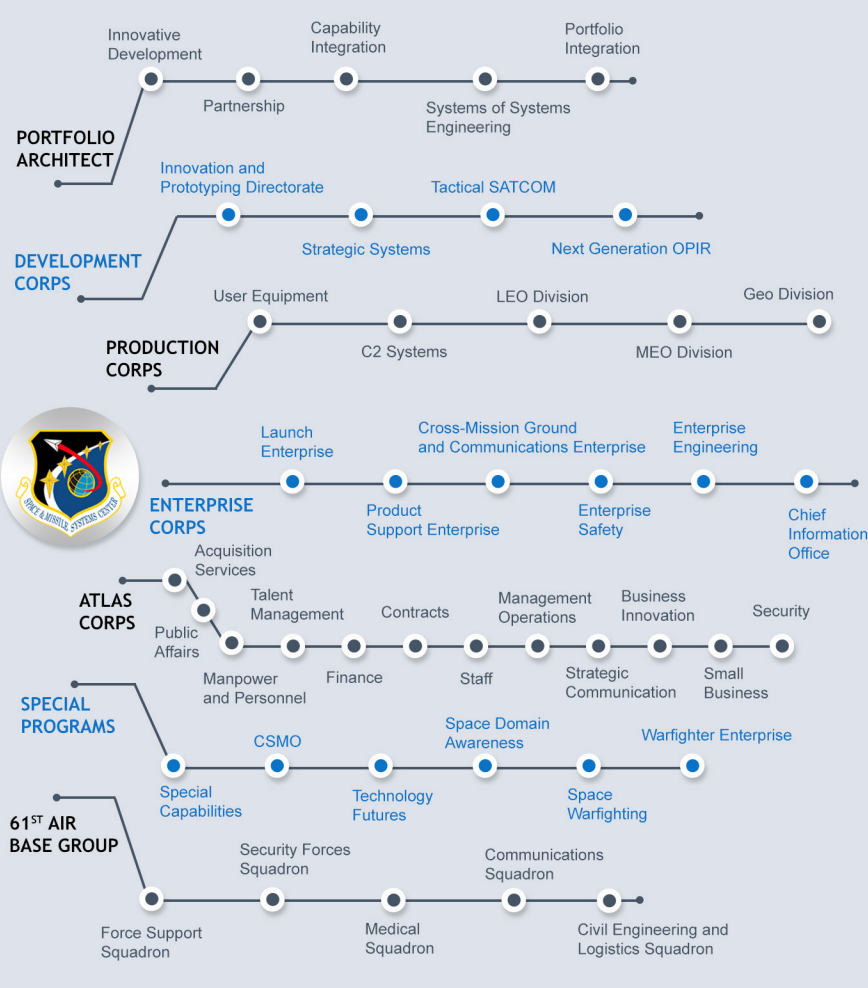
Innovative Development

Capability Integration

Portfolio Integration

Partnership

Systems of Systems Engineering

PORTFOLIO ARCHITECT

Innovation and Prototyping Directorate

Tactical SATCOM

Strategic Systems

Next Generation OPIR

DEVELOPMENT CORPS

User Equipment

LEO Division

Geo Division

C2 Systems

MEO Division

PRODUCTION CORPS

SPACE & MISSILE SYSTEMS CENTER

Launch Enterprise

Cross-Mission Ground and Communications Enterprise

Enterprise Engineering

ENTERPRISE CORPS

Product Support Enterprise

Enterprise Safety

Chief Information Office

Acquisition Services

ATLAS CORPS

Public Affairs

Talent Management

Contracts

Management Operations

Business Innovation

Security

Manpower and Personnel

Finance

Staff

Strategic Communication

Small Business

SPECIAL PROGRAMS

CSMO

Space Domain Awareness

Warfighter Enterprise

Special Capabilities

Technology Futures

Space Warfighting

$61^{ST}$ AIR BASE GROUP

Security Forces Squadron

Communications Squadron

Force Support Squadron

Medical Squadron

Civil Engineering and Logistics Squadron